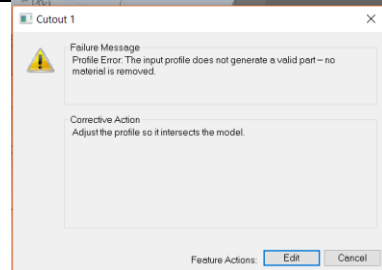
Cutout 1

Failure Message
Profile Error: The input profile does not generate a valid part – no material is removed.

Corrective Action
Adjust the profile so it intersects the model.

Feature Actions: Edit Cancel